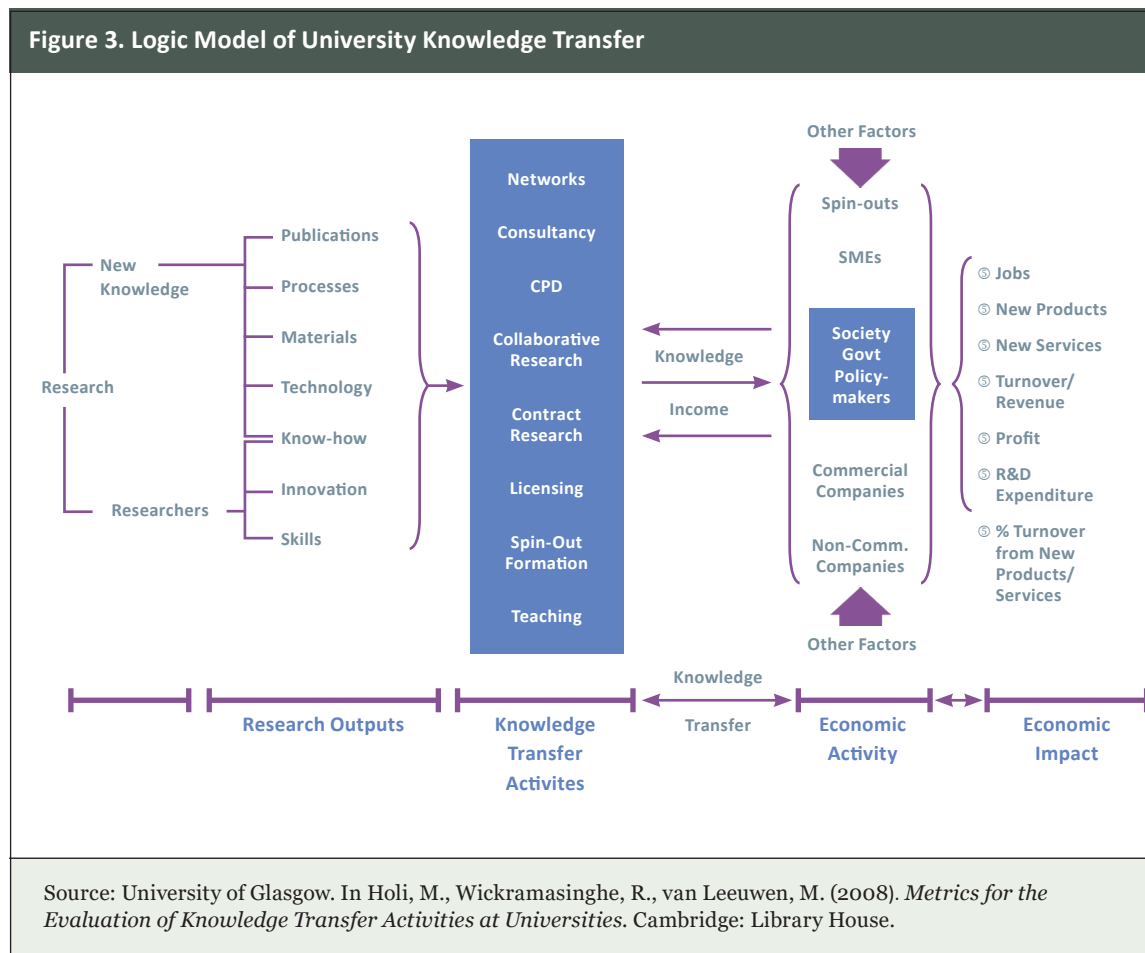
Figure 3. Logic Model of University Knowledge Transfer

Research

New Knowledge

Researchers

Publications

Processes

Materials

Technology

Know-how

Innovation

Skills

Networks

Consultancy

CPD

Collaborative Research

Contract Research

Licensing

Spin-Out Formation

Teaching

Knowledge

Income

Other Factors

Spin-outs

SMEs

Society Govt Policy-makers

Commercial Companies

Non-Comm. Companies

Other Factors

⑤ Jobs

⑤ New Products

⑤ New Services

⑤ Turnover/ Revenue

⑤ Profit

⑤ R&D Expenditure

⑤ % Turnover from New Products/ Services

Research Outputs

Knowledge Transfer Activites

Knowledge Transfer

Economic Activity

Economic Impact

Source: University of Glasgow. In Holi, M., Wickramasinghe, R., van Leeuwen, M. (2008). *Metrics for the Evaluation of Knowledge Transfer Activities at Universities.* Cambridge: Library House.